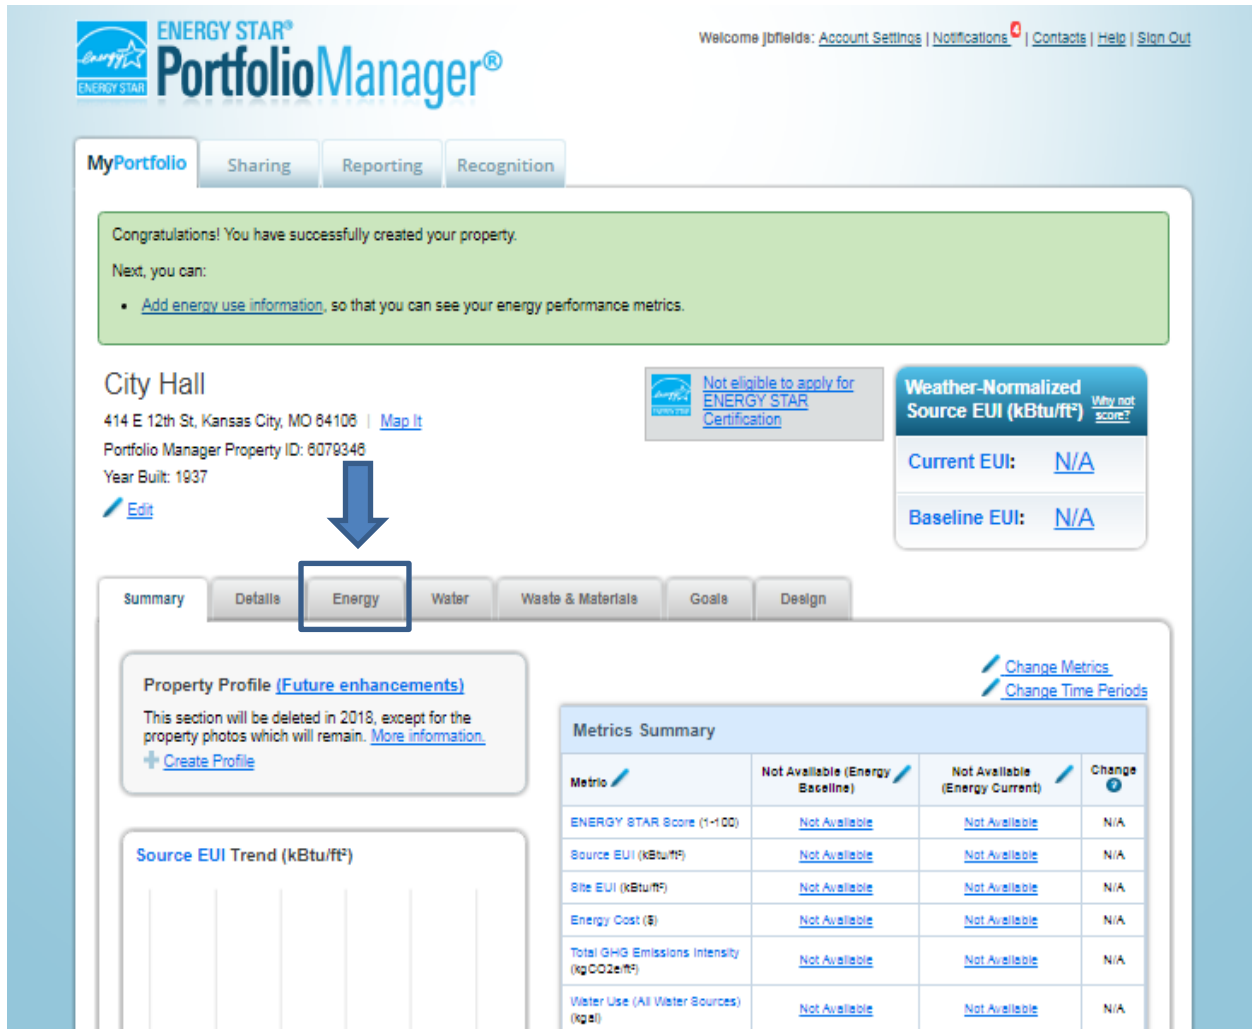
ENERGY STAR® PortfolioManager®

ENERGY STAR

Welcome jbfields: Account Settings | Notifications 4 | Contacts | Help | Sign Out

MyPortfolio | Sharing | Reporting | Recognition

Congratulations! You have successfully created your property.

Next, you can:

- Add energy use information, so that you can see your energy performance metrics.

City Hall

414 E 12th St, Kansas City, MO 64106 | Map It

Portfolio Manager Property ID: 6079346

Year Built: 1937

Edit

Not eligible to apply for ENERGY STAR Certification

Weather-Normalized Source EUI (kBtu/ft²) Why not score?

Current EUI: N/A

Baseline EUI: N/A

Summary | Details | Energy | Water | Waste & Materials | Goals | Design

Property Profile (Future enhancements)

This section will be deleted in 2018, except for the property photos which will remain. More information.

Create Profile

Source EUI Trend (kBtu/ft²)

Change Metrics

Change Time Periods

Metrics Summary

| Metric | Not Available (Energy Baseline) | Not Available (Energy Current) | Change |
|---|---|---|---|
| ENERGY STAR Score (1-100) | Not Available | Not Available | N/A |
| Source EUI (kBtu/ft²) | Not Available | Not Available | N/A |
| Site EUI (kBtu/ft²) | Not Available | Not Available | N/A |
| Energy Cost ($) | Not Available | Not Available | N/A |
| Total GHG Emissions Intensity (kgCO2e/ft²) | Not Available | Not Available | N/A |
| Water Use (All Water Sources) (kgal) | Not Available | Not Available | N/A |